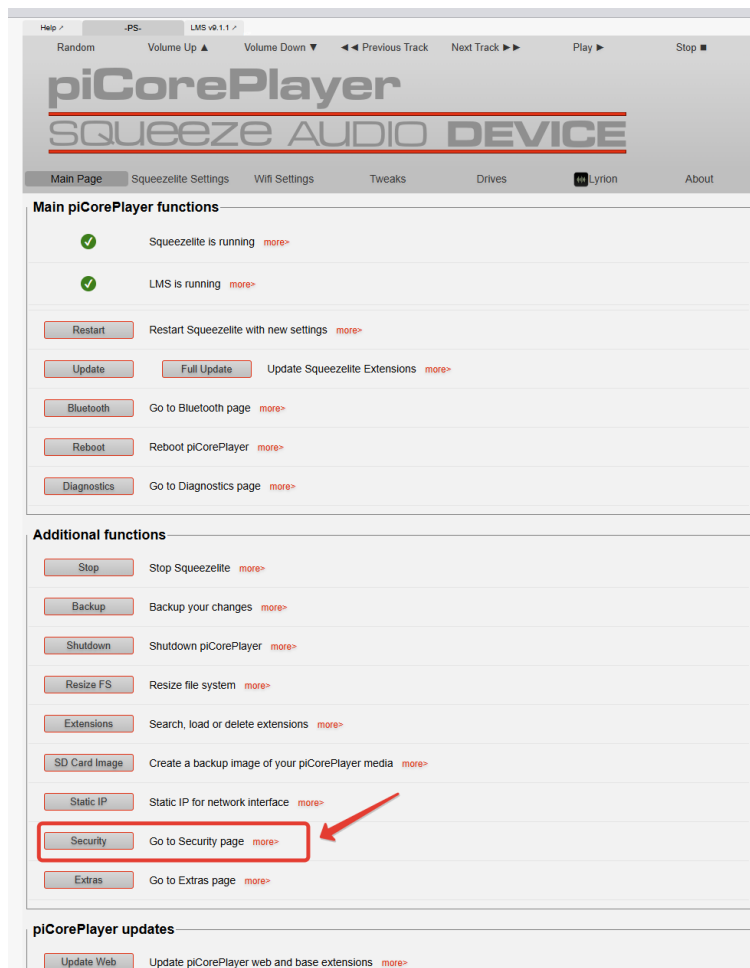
Help ↗ -PS- LMS v9.1.1 ↗

Random Volume Up ▲ Volume Down ▼ ◄◄ Previous Track Next Track ►► Play ► Stop ■

piCorePlayer
SQUEEZE AUDIO DEVICE

Main Page Squeezelite Settings Wifi Settings Tweaks Drives Lyrion About

Main piCorePlayer functions

Squeezelite is running more>

LMS is running more>

Restart Restart Squeezelite with new settings more>

Update Full Update Update Squeezelite Extensions more>

Bluetooth Go to Bluetooth page more>

Reboot Reboot piCorePlayer more>

Diagnostics Go to Diagnostics page more>

Additional functions

Stop Stop Squeezelite more>

Backup Backup your changes more>

Shutdown Shutdown piCorePlayer more>

Resize FS Resize file system more>

Extensions Search, load or delete extensions more>

SD Card Image Create a backup image of your piCorePlayer media more>

Static IP Static IP for network interface more>

Security Go to Security page more>

Extras Go to Extras page more>

piCorePlayer updates

Update Web Update piCorePlayer web and base extensions more>